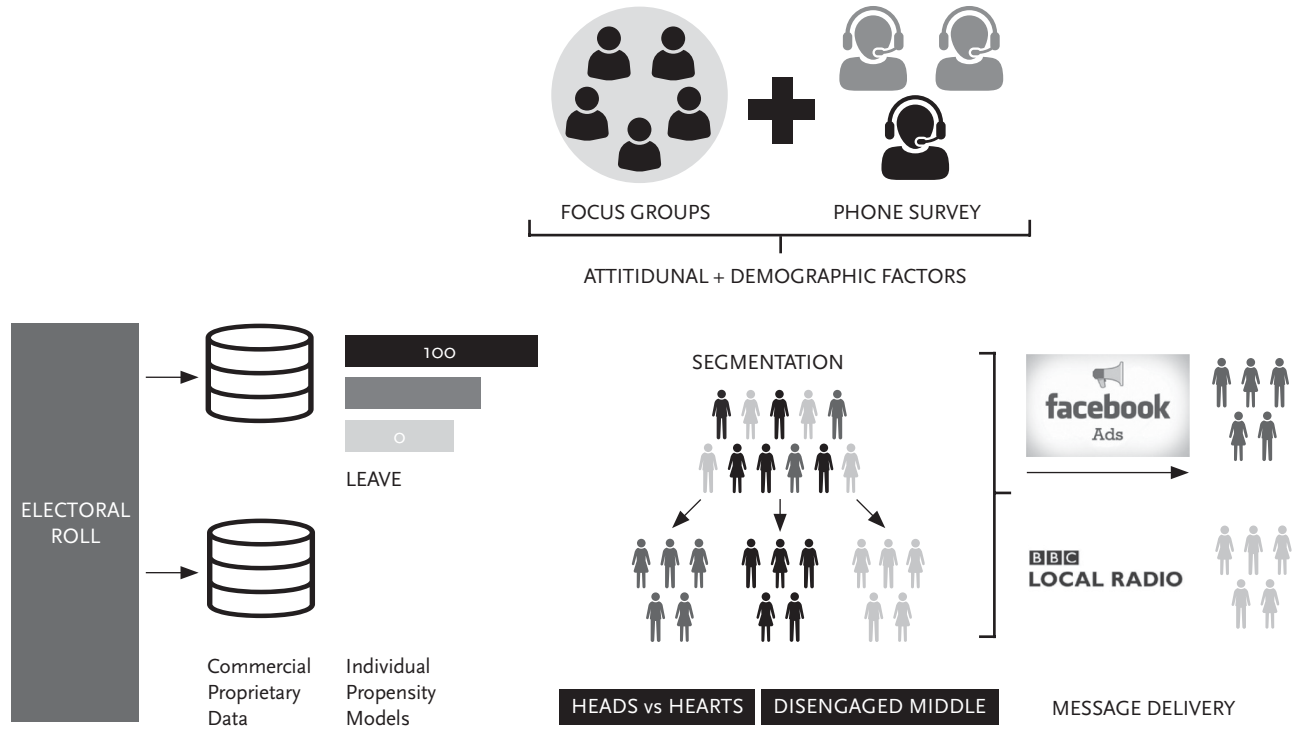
FOCUS GROUPS

PHONE SURVEY

ATTITIDUNAL + DEMOGRAPHIC FACTORS

ELECTORAL ROLL

100

0

LEAVE

Commercial Proprietary Data

Individual Propensity Models

SEGMENTATION

HEADS vs HEARTS

DISENGAGED MIDDLE

facebook Ads

BBC LOCAL RADIO

MESSAGE DELIVERY